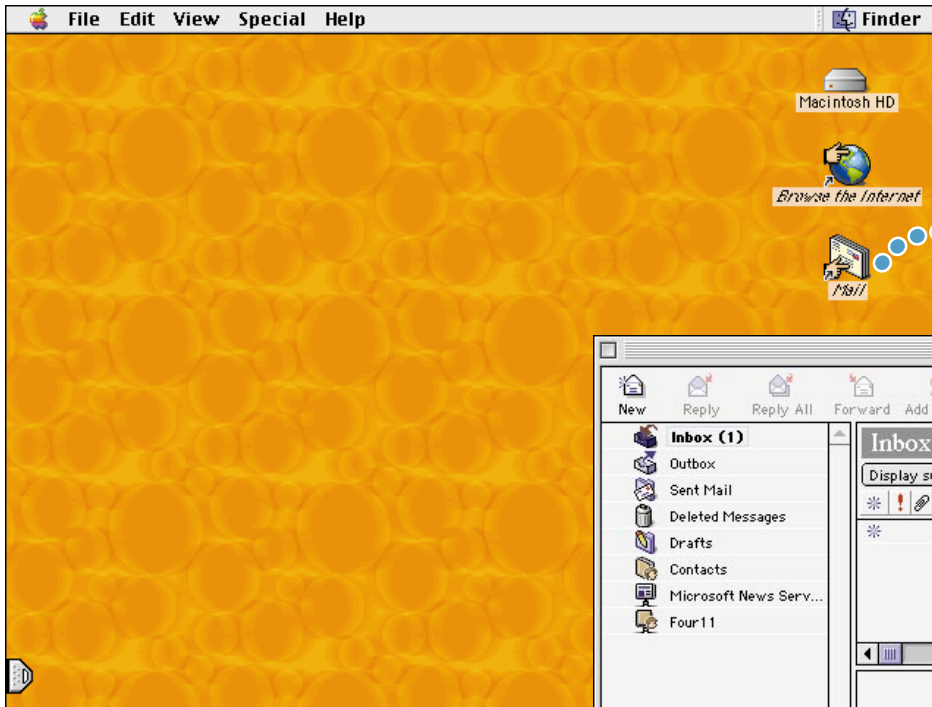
File Edit View Special Help
Finder

Macintosh HD

Browse the Internet

Mail

New Reply Reply All Forward Add

Inbox (1)
Outbox
Sent Mail
Deleted Messages
Drafts
Contacts
Microsoft News Serv...
Four11

Inbox
Display s